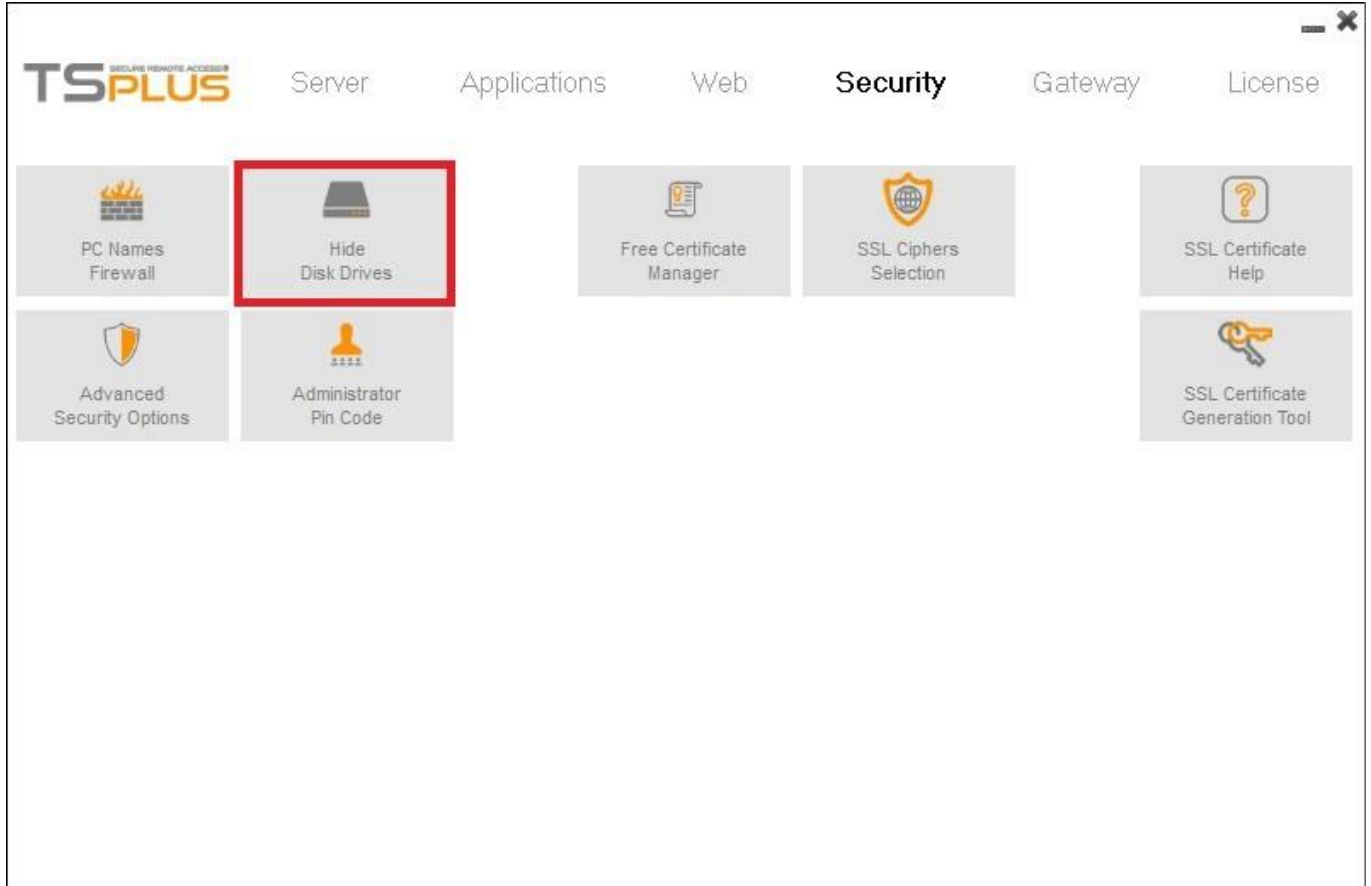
TSPLUS SECURE REMOTE ACCESS

Server Applications Web Security Gateway License

PC Names Firewall

Hide Disk Drives

Free Certificate Manager

SSL Ciphers Selection

SSL Certificate Help

Advanced Security Options

Administrator Pin Code

SSL Certificate Generation Tool